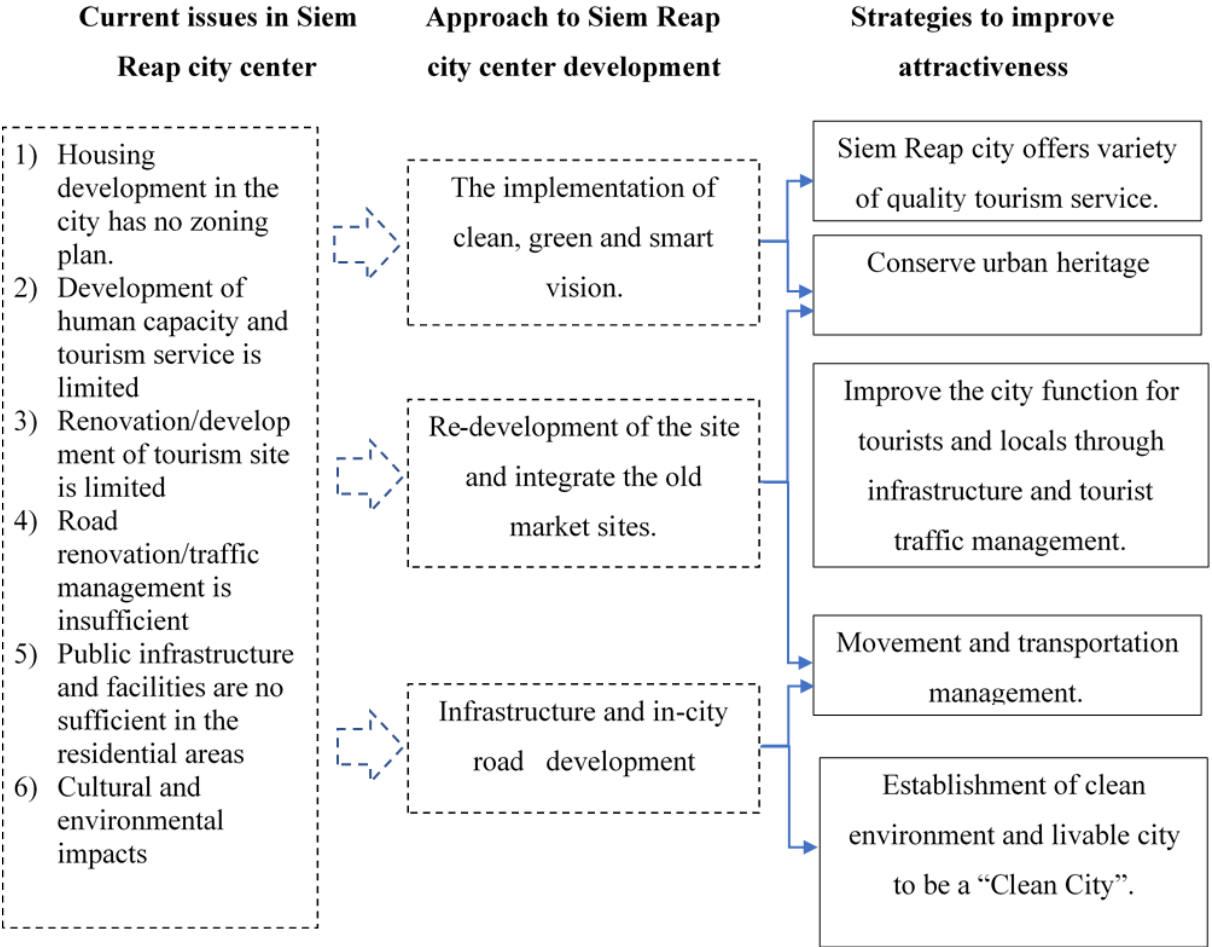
Current issues in Siem Reap city center

Approach to Siem Reap city center development

Strategies to improve attractiveness

1) Housing development in the city has no zoning plan.
2) Development of human capacity and tourism service is limited
3) Renovation/development of tourism site is limited
4) Road renovation/traffic management is insufficient
5) Public infrastructure and facilities are no sufficient in the residential areas
6) Cultural and environmental impacts

The implementation of clean, green and smart vision.

Re-development of the site and integrate the old market sites.

Infrastructure and in-city road development

Siem Reap city offers variety of quality tourism service.

Conserve urban heritage

Improve the city function for tourists and locals through infrastructure and tourist traffic management.

Movement and transportation management.

Establishment of clean environment and livable city to be a "Clean City".